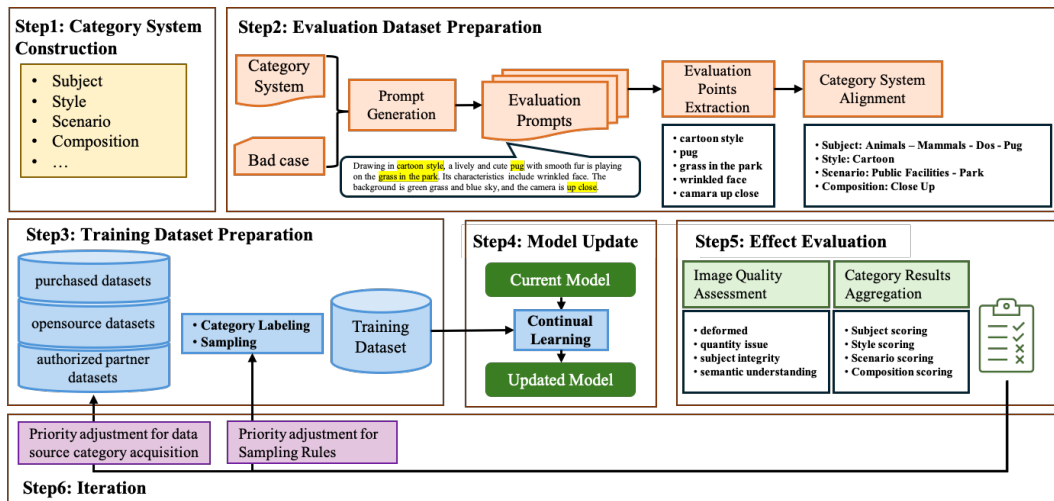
Step1: Category System Construction

- Subject
- Style
- Scenario
- Composition
- …

Step2: Evaluation Dataset Preparation

Category System

Bad case

Prompt Generation

Evaluation Prompts

Drawing in cartoon style, a lively and cute pug with smooth fur is playing on the grass in the park. Its characteristics include wrinkled face. The background is green grass and blue sky, and the camera is up close.

Evaluation Points Extraction

- cartoon style
- pug
- grass in the park
- wrinkled face
- camara up close

Category System Alignment

- Subject: Animals – Mammals - Dos - Pug
- Style: Cartoon
- Scenario: Public Facilities - Park
- Composition: Close Up

Step3: Training Dataset Preparation

purchased datasets

opensource datasets

authorized partner datasets

- Category Labeling
- Sampling

Training Dataset

Step4: Model Update

Current Model

Continual Learning

Updated Model

Step5: Effect Evaluation

Image Quality Assessment

- deformed
- quantity issue
- subject integrity
- semantic understanding

Category Results Aggregation

- Subject scoring
- Style scoring
- Scenario scoring
- Composition scoring

Priority adjustment for data source category acquisition

Priority adjustment for Sampling Rules

Step6: Iteration